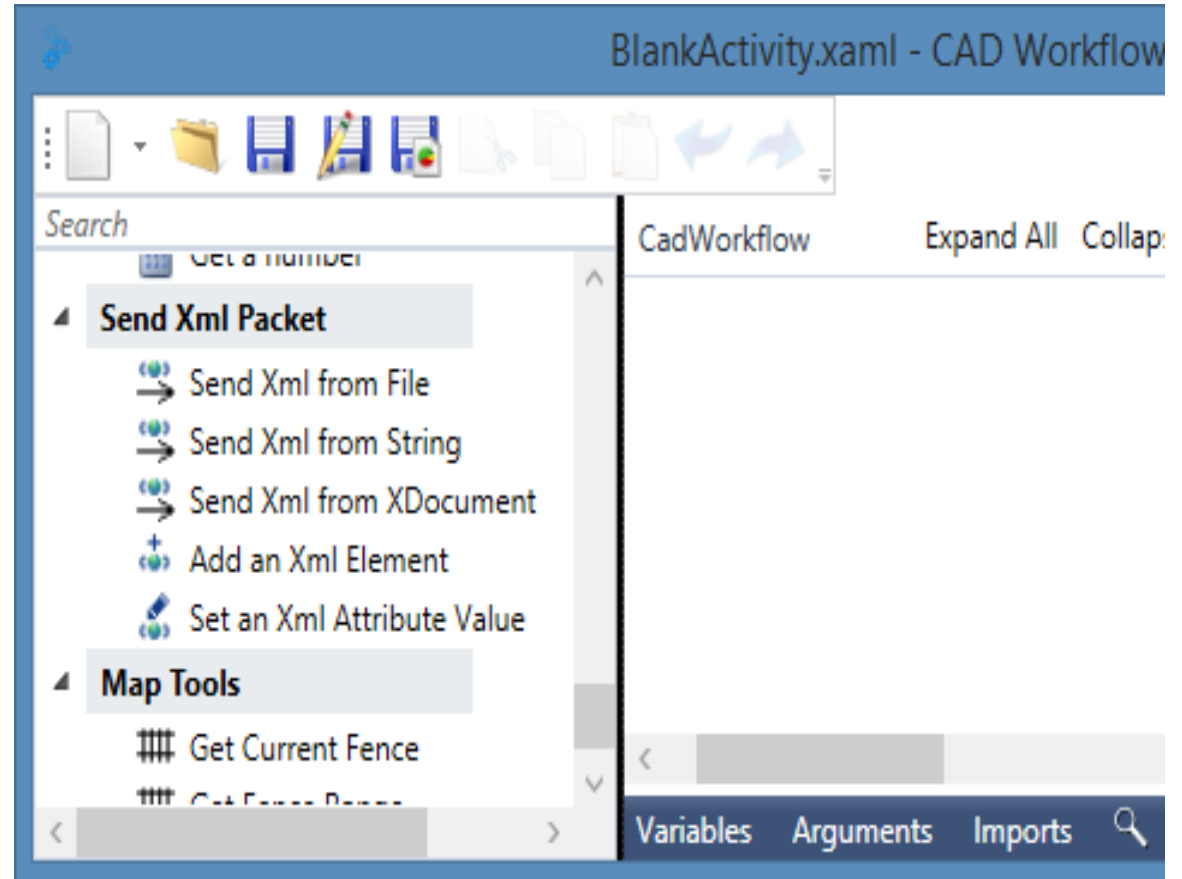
BlankActivity.xaml - CAD Workflow

Search

Get a number

Send Xml Packet

Send Xml from File

Send Xml from String

Send Xml from XDocument

Add an Xml Element

Set an Xml Attribute Value

Map Tools

Get Current Fence

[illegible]

CadWorkflow

Expand All

Collaps

Variables

Arguments

Imports